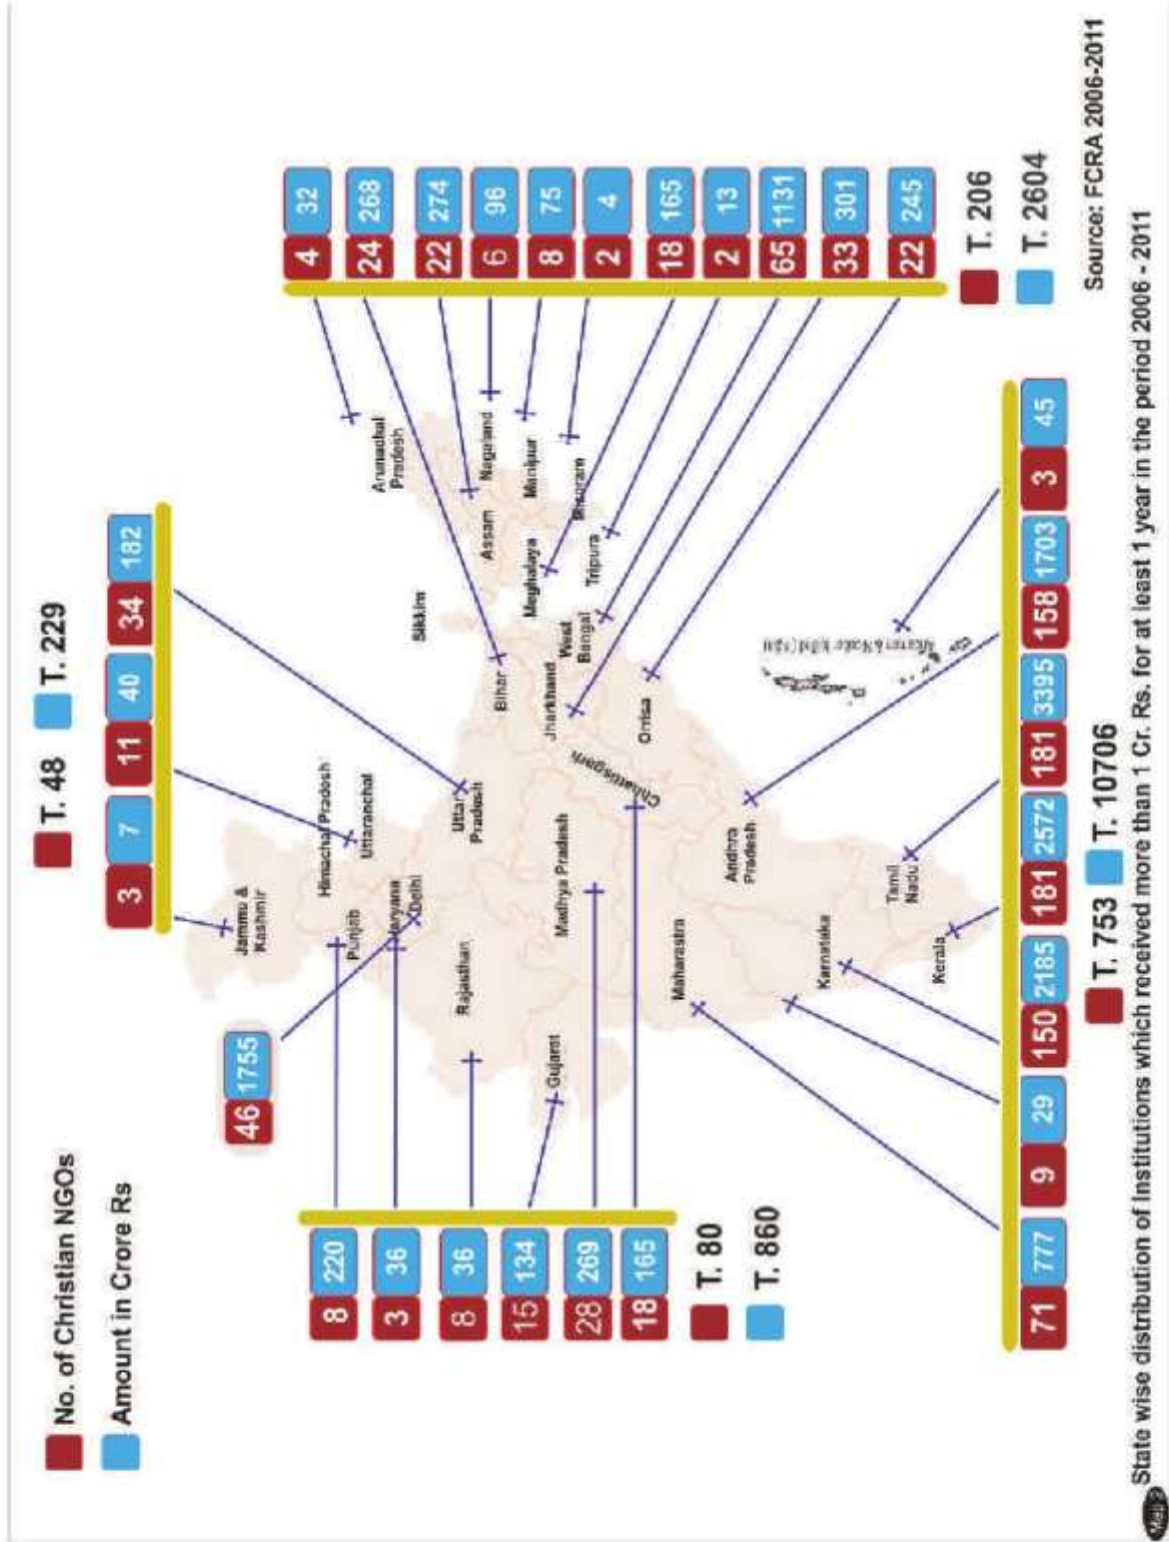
No. of Christian NGOs
Amount in Crore Rs

| 3 | 7 | 11 | 40 | 34 | 182 |
|---|---|---|---|---|---|

T. 48 T. 229

46 1755

| 8 | 220 |
|---|---|
| 3 | 36 |
| 8 | 36 |
| 15 | 134 |
| 28 | 269 |
| 18 | 165 |

T. 80
T. 860

| 4 | 32 |
|---|---|
| 24 | 268 |
| 22 | 274 |
| 6 | 96 |
| 8 | 75 |
| 2 | 4 |
| 18 | 165 |
| 2 | 13 |
| 65 | 1131 |
| 33 | 301 |
| 22 | 245 |

T. 206
T. 2604

| 71 | 777 | 9 | 29 | 150 | 2185 | 181 | 2572 | 181 | 3395 | 158 | 1703 | 3 | 45 |
|---|---|---|---|---|---|---|---|---|---|---|---|---|---|

T. 753 T. 10706

Jammu & Kashmir
Himachal Pradesh
Uttaranchal
Punjab
Haryana
Delhi
Rajasthan
Uttar Pradesh
Sikkim
Arunachal Pradesh
Assam
Nagaland
Manipur
Meghalaya
Mizoram
Tripura
Bihar
West Bengal
Jharkhand
Gujarat
Madhya Pradesh
Chhattisgarh
Orissa
Maharastra
Andhra Pradesh
Karnataka
Tamil Nadu
Kerala
Andaman & Nicobar Islands

Source: FCRA 2006-2011

State wise distribution of Institutions which received more than 1 Cr. Rs. for at least 1 year in the period 2006 - 2011